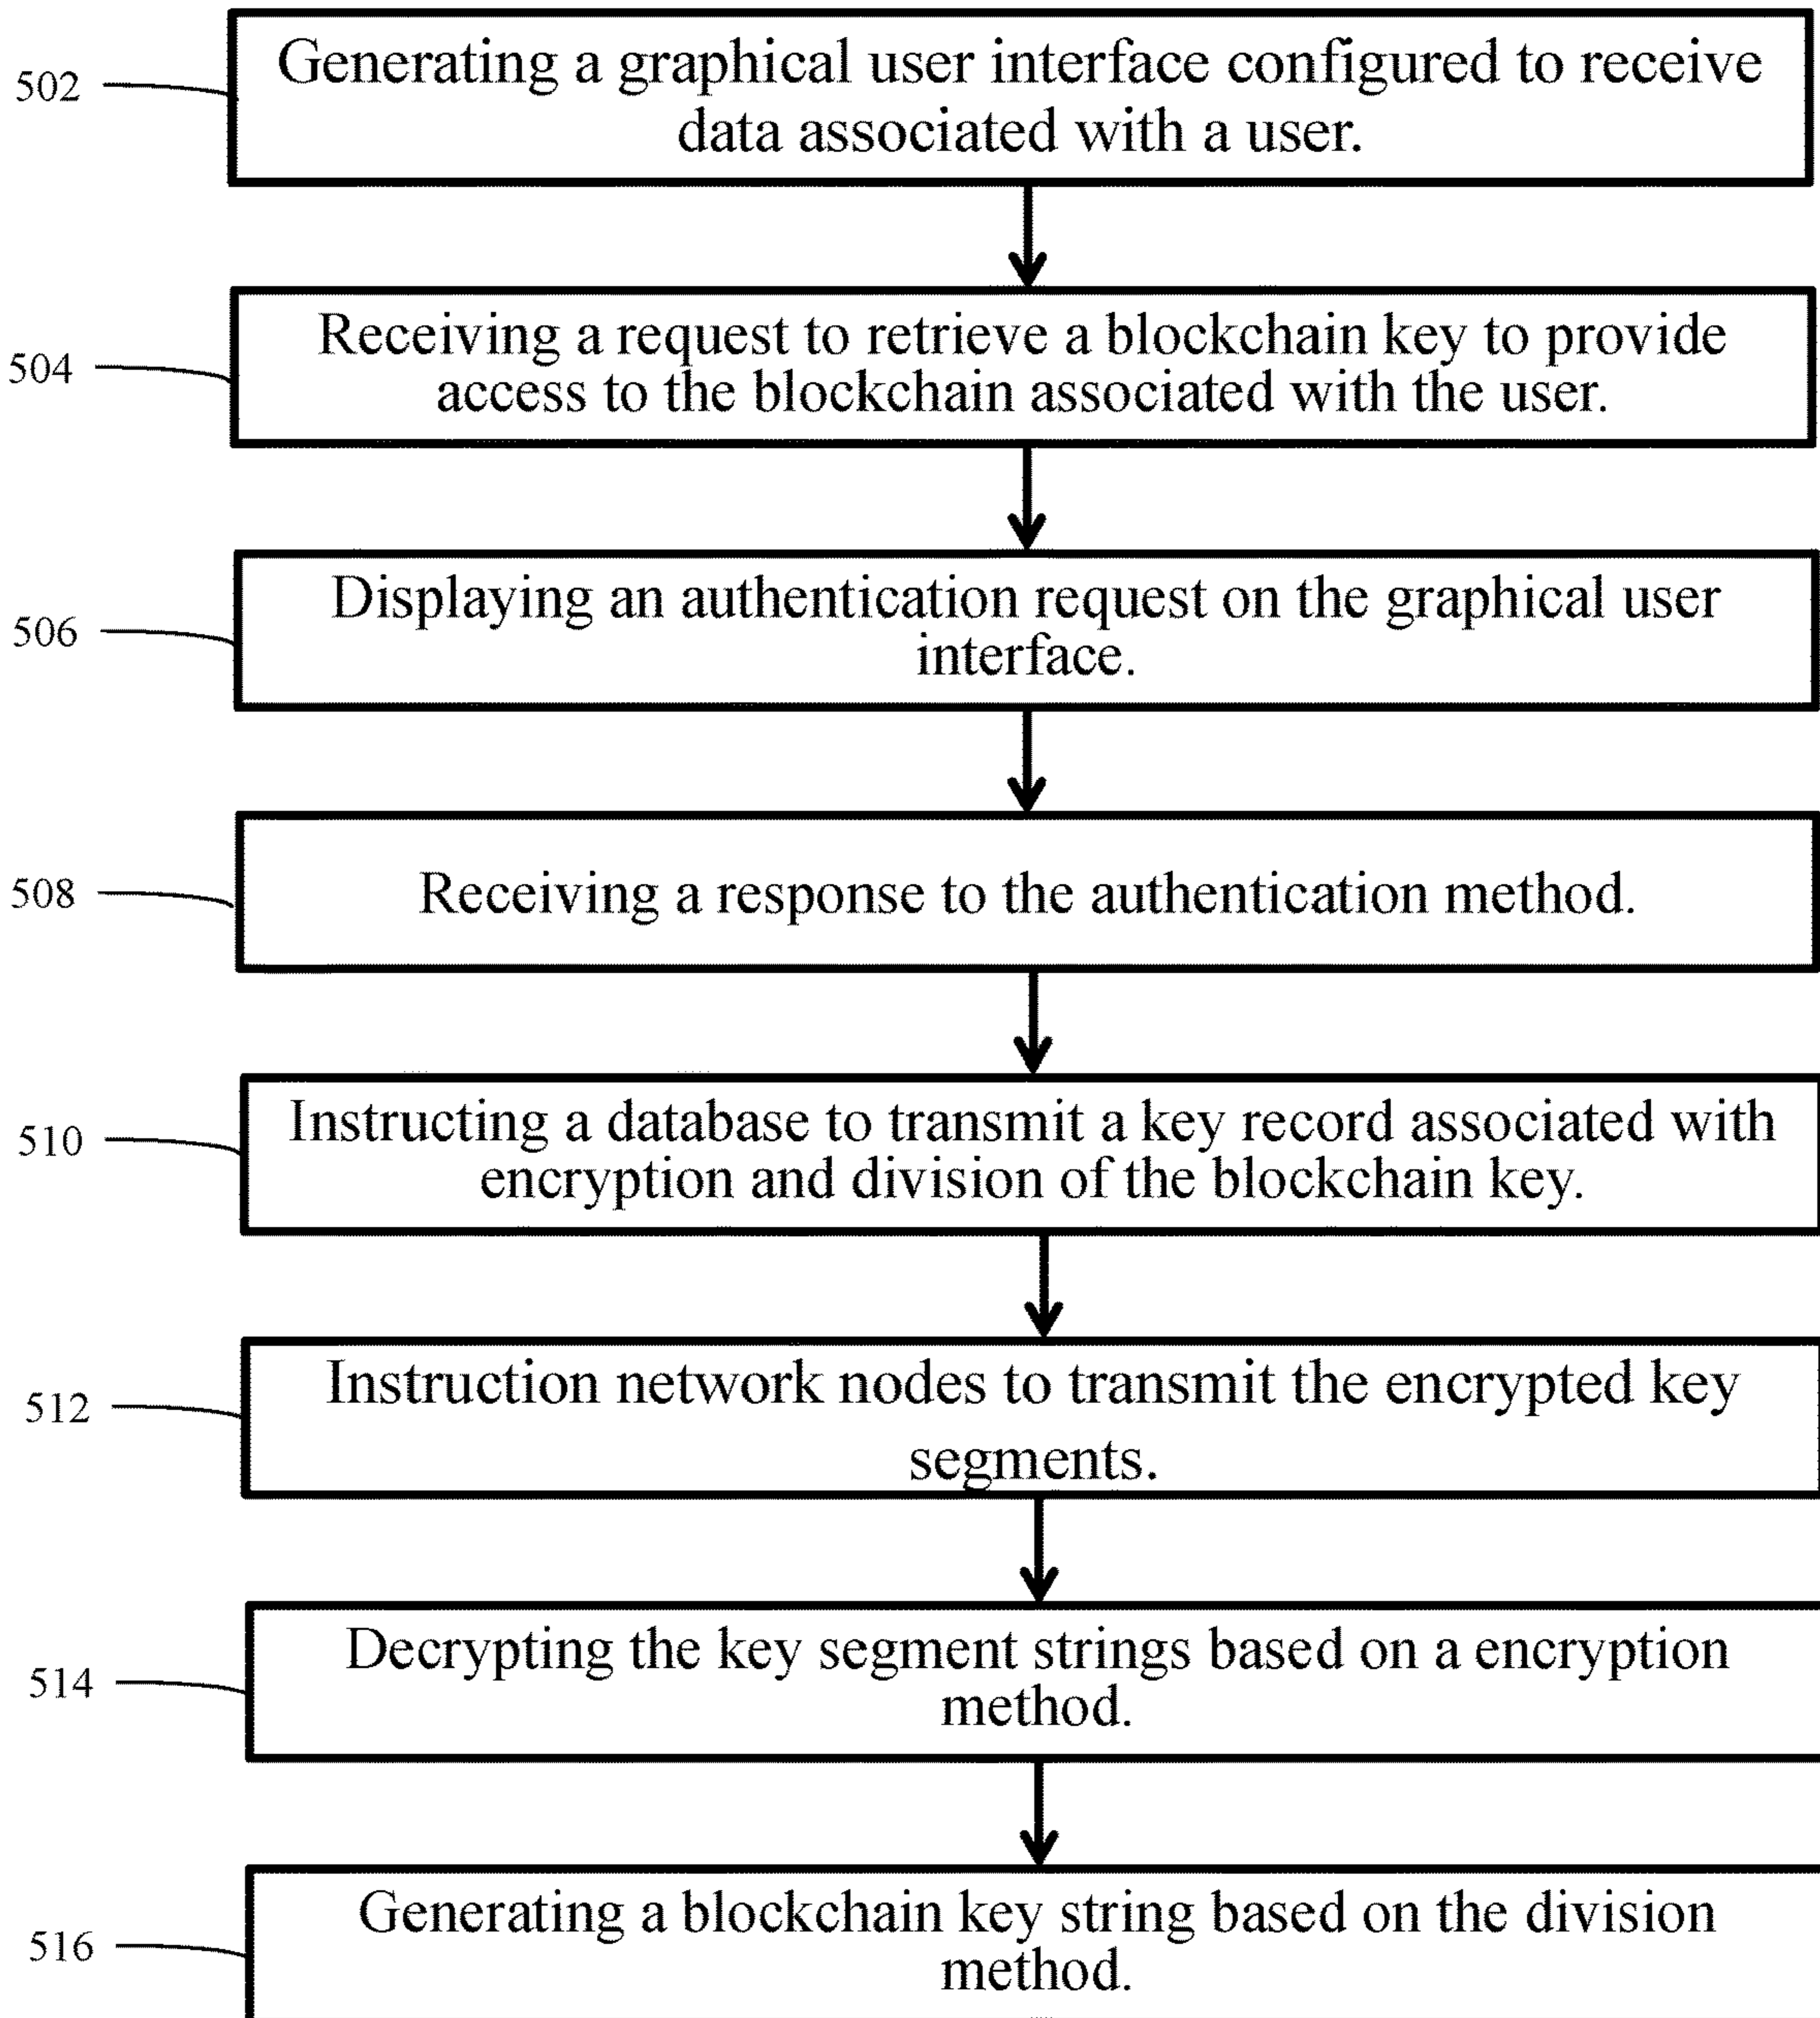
502
Generating a graphical user interface configured to receive data associated with a user.

504
Receiving a request to retrieve a blockchain key to provide access to the blockchain associated with the user.

506
Displaying an authentication request on the graphical user interface.

508
Receiving a response to the authentication method.

510
Instructing a database to transmit a key record associated with encryption and division of the blockchain key.

512
Instruction network nodes to transmit the encrypted key segments.

514
Decrypting the key segment strings based on a encryption method.

516
Generating a blockchain key string based on the division method.